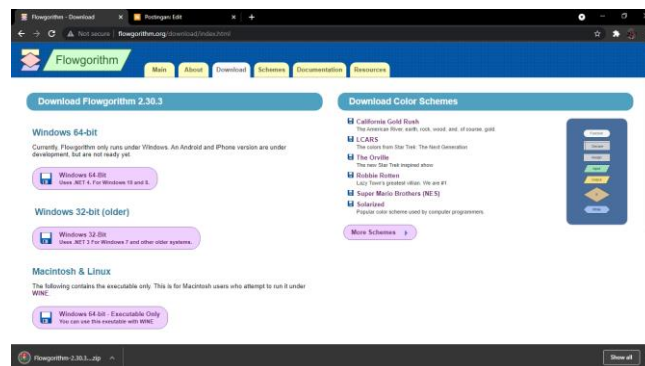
Flowgorithm - Download
Postingan Edit
Not secure | flowgorithm.org/download/index.html

Flowgorithm

Main About Download Schemes Documentation Resources

Download Flowgorithm 2.30.3

Windows 64-bit

Currently, Flowgorithm only runs under Windows. An Android and iPhone version are under development, but are not ready yet.

Windows 64-Bit
Uses .NET 4. For Windows 10 and 8.

Windows 32-bit (older)

Windows 32-Bit
Uses .NET 3 For Windows 7 and other older systems.

Macintosh & Linux

The following contains the executable only. This is for Macintosh users who attempt to run it under WINE.

Windows 64-bit - Executable Only
You can use this executable with WINE

Download Color Schemes

California Gold Rush
The American River, earth, rock, wood, and, of course, gold.

LCARS
The colors from Star Trek: The Next Generation

The Orville
The new Star Trek inspired show

Robbie Rotten
Lazy Town's greatest villain. We are #1

Super Mario Brothers (NES)

Solarized
Popular color scheme used by computer programmers.

More Schemes

Flowgorithm-2.30.3....zip

Show all